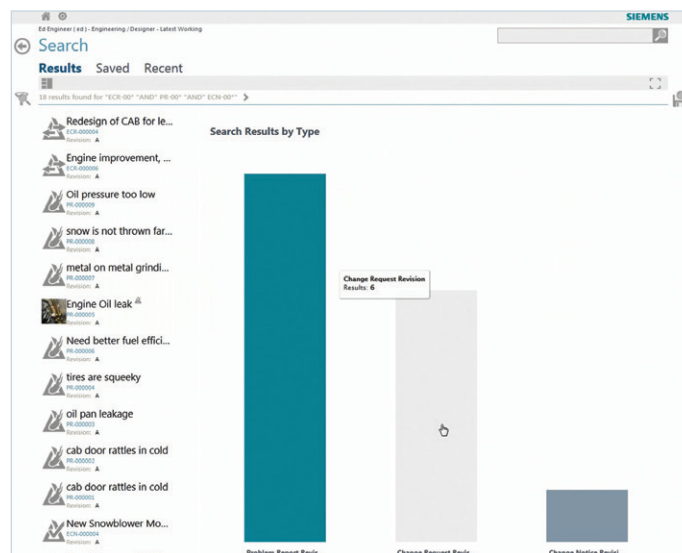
SIEMENS

Ed Engineer ( ed ) - Engineering / Designer - Latest Working

Search

Results Saved Recent

18 results found for "ECR-00*" "AND" PR-00* "AND" ECN-00*"

Redesign of CAB for le...
ECR-000004
Revision: A

Engine improvement, ...
ECR-000006
Revision: A

Oil pressure too low
PR-000009
Revision: A

snow is not thrown far...
PR-000008
Revision: A

metal on metal grindi...
PR-000007
Revision: A

Engine Oil leak
PR-000005
Revision: A

Need better fuel effici...
PR-000006
Revision: A

tires are squeeky
PR-000004
Revision: A

oil pan leakage
PR-000003
Revision: A

cab door rattles in cold
PR-000002
Revision: A

cab door rattles in cold
PR-000001
Revision: A

New Snowblower Mo...
ECN-000004
Revision: A

Search Results by Type

Change Request Revision
Results: 6

Problem Report Revis

Change Request Revis

Change Notice Revisi